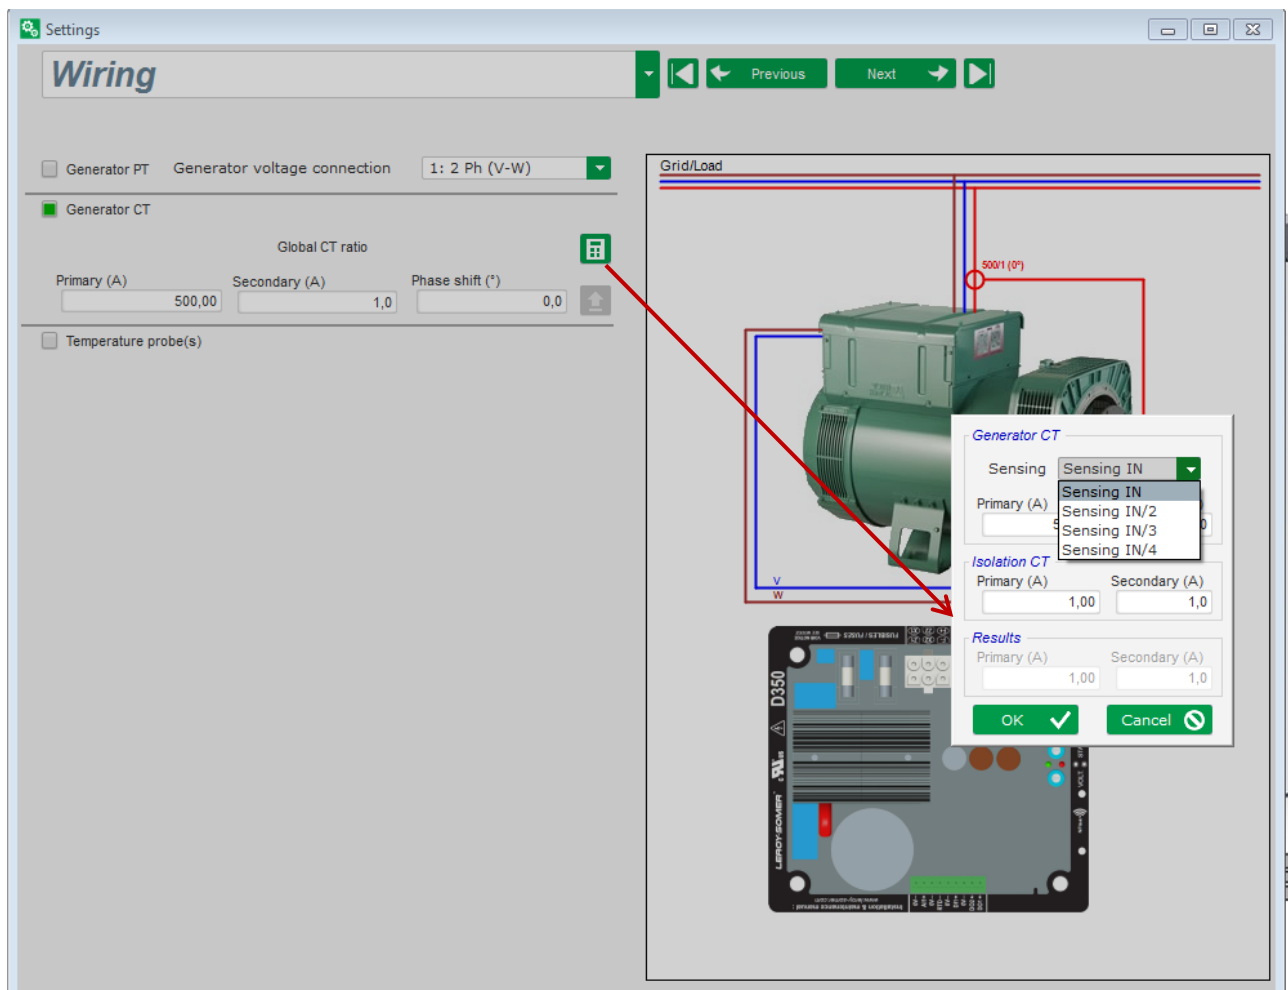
Settings

Wiring

Previous

Next

Generator PT Generator voltage connection 1: 2 Ph (V-W)

Generator CT

Global CT ratio

Primary (A) 500,00

Secondary (A) 1,0

Phase shift (°) 0,0

Temperature probe(s)

Grid/Load

500/1 (0°)

V

W

D350

LEROY-SOMER

Generator CT

Sensing Sensing IN

Sensing IN
Sensing IN/2
Sensing IN/3
Sensing IN/4

Primary (A)

Isolation CT

Primary (A) 1,00

Secondary (A) 1,0

Results

Primary (A) 1,00

Secondary (A) 1,0

OK

Cancel